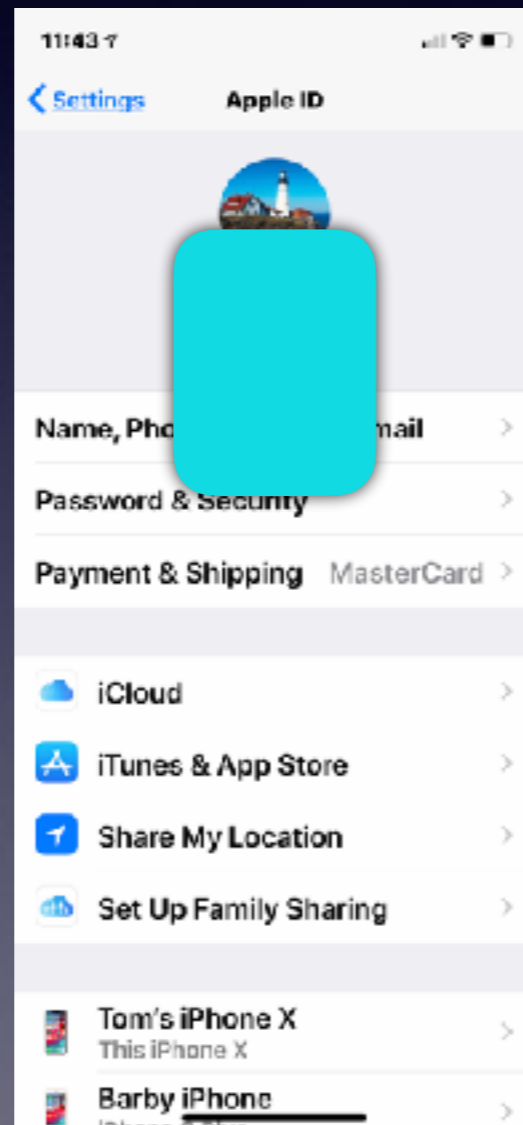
11:43

Settings Apple ID

Name, Pho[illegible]mail

Password & Security

Payment & Shipping MasterCard

iCloud

iTunes & App Store

Share My Location

Set Up Family Sharing

Tom's iPhone X
This iPhone X

Barby iPhone
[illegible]